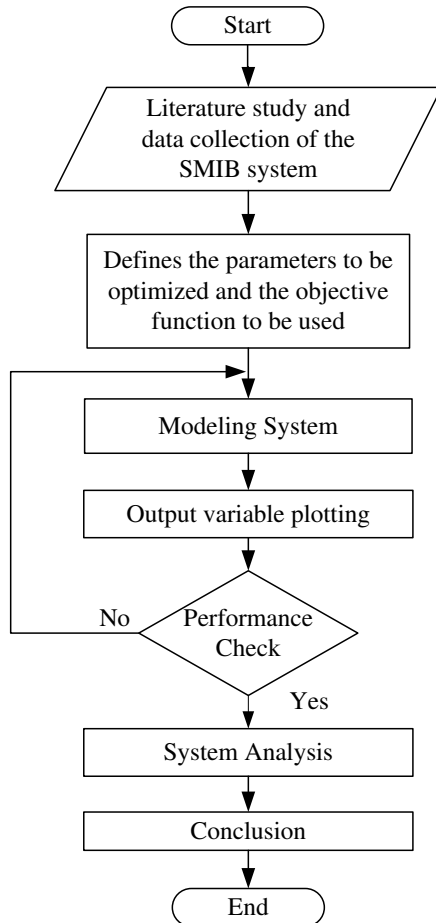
Start

Literature study and data collection of the SMIB system

Defines the parameters to be optimized and the objective function to be used

Modeling System

Output variable plotting

No

Performance Check

Yes

System Analysis

Conclusion

End